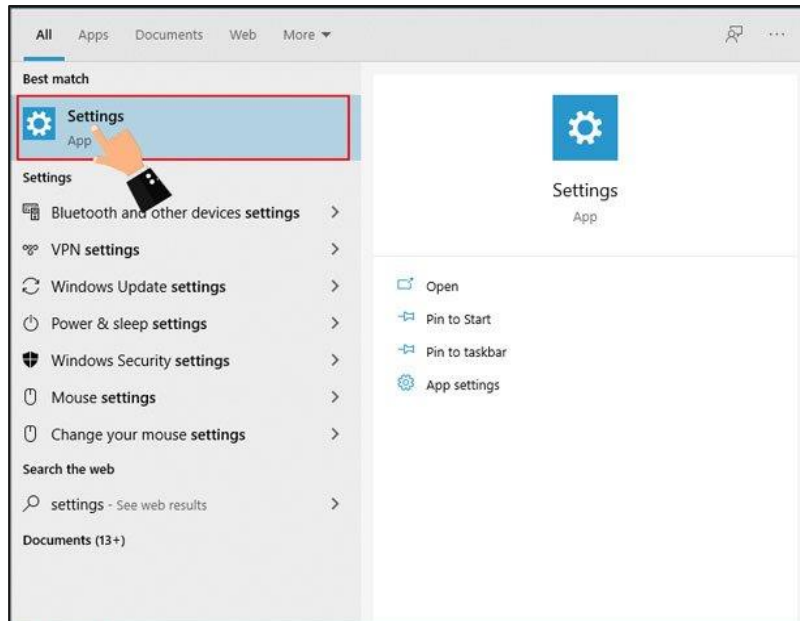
All Apps Documents Web More ▾

Best match

Settings
App

Settings

Bluetooth and other devices settings >

VPN settings >

Windows Update settings >

Power & sleep settings >

Windows Security settings >

Mouse settings >

Change your mouse settings >

Search the web

settings - See web results >

Documents (13+)

Settings
App

Open

Pin to Start

Pin to taskbar

App settings